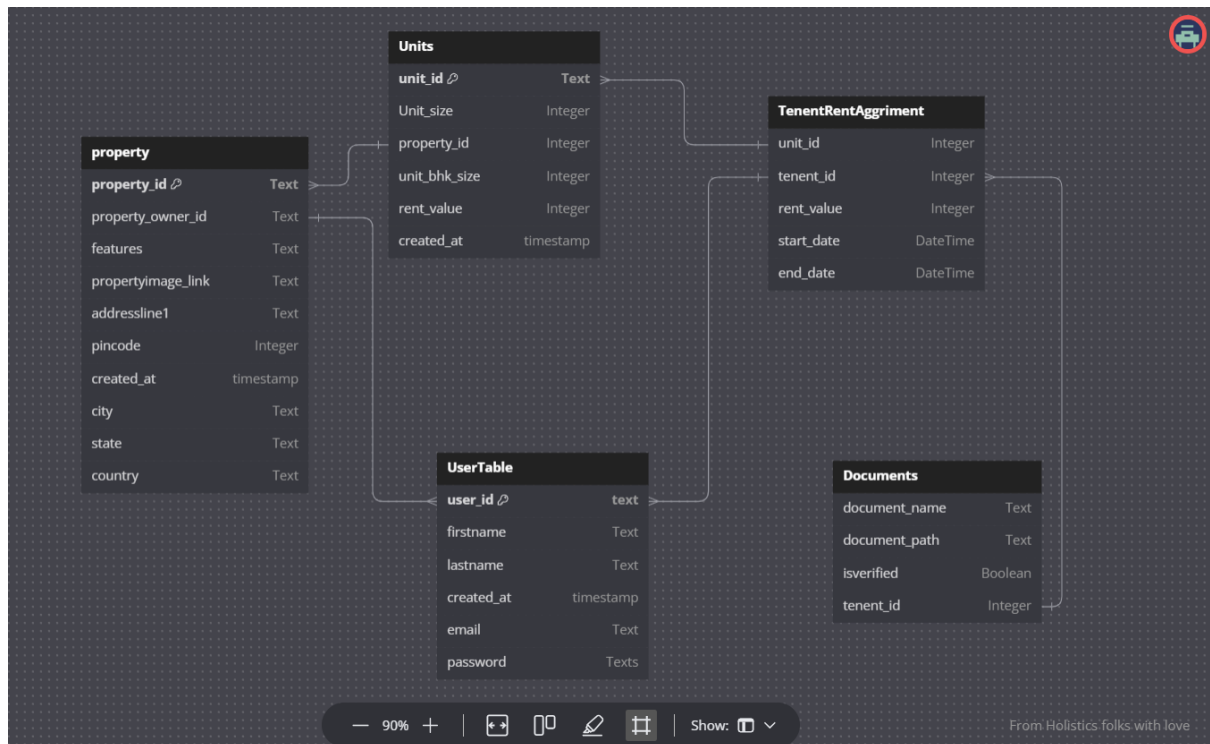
Units

| unit_id | Text |
|---|---|
| Unit_size | Integer |
| property_id | Integer |
| unit_bhk_size | Integer |
| rent_value | Integer |
| created_at | timestamp |

TenentRentAggriment

| unit_id | Integer |
|---|---|
| tenent_id | Integer |
| rent_value | Integer |
| start_date | DateTime |
| end_date | DateTime |

property

| property_id | Text |
|---|---|
| property_owner_id | Text |
| features | Text |
| propertyimage_link | Text |
| addressline1 | Text |
| pincode | Integer |
| created_at | timestamp |
| city | Text |
| state | Text |
| country | Text |

UserTable

| user_id | text |
|---|---|
| firstname | Text |
| lastname | Text |
| created_at | timestamp |
| email | Text |
| password | Texts |

Documents

| document_name | Text |
|---|---|
| document_path | Text |
| isverified | Boolean |
| tenent_id | Integer |

— 90% +

Show:

From Holistics folks with love